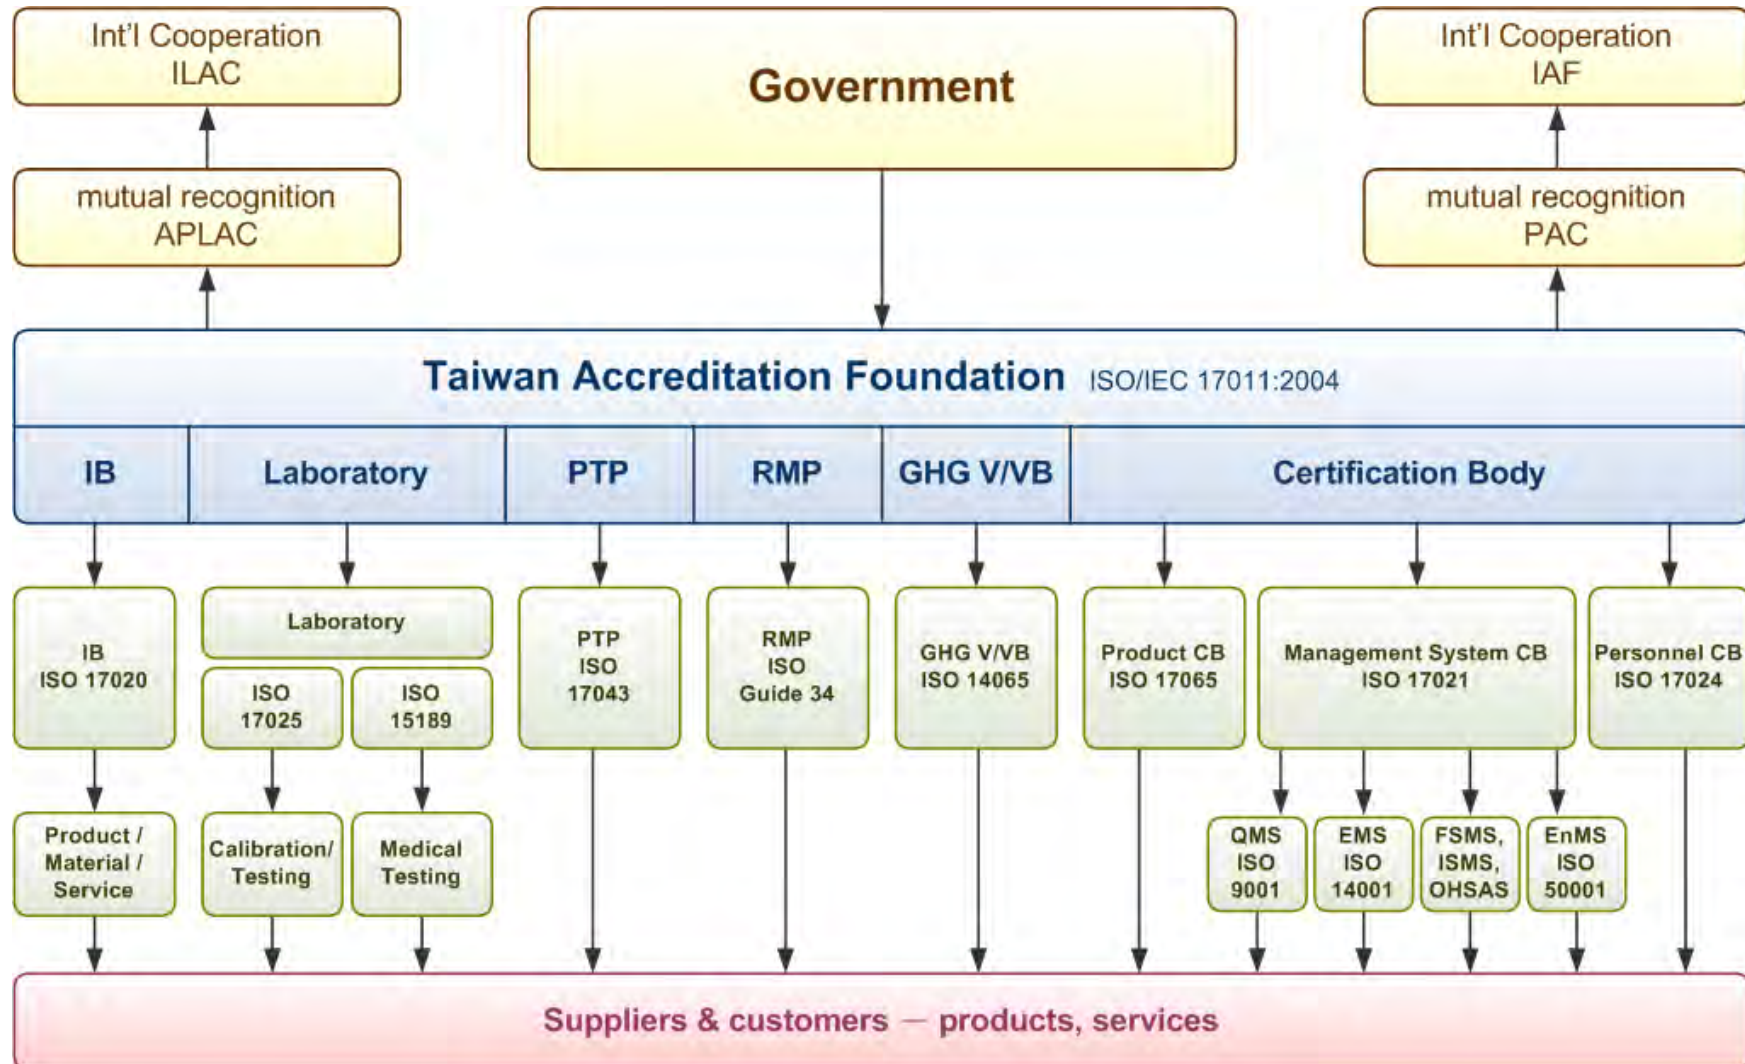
Int'l Cooperation
ILAC

Government

Int'l Cooperation
IAF

mutual recognition
APLAC

mutual recognition
PAC

Taiwan Accreditation Foundation ISO/IEC 17011:2004

IB

Laboratory

PTP

RMP

GHG V/VB

Certification Body

IB
ISO 17020

Laboratory

ISO
17025

ISO
15189

PTP
ISO
17043

RMP
ISO
Guide 34

GHG V/VB
ISO 14065

Product CB
ISO 17065

Management System CB
ISO 17021

Personnel CB
ISO 17024

Product / Material / Service

Calibration/ Testing

Medical Testing

QMS
ISO
9001

EMS
ISO
14001

FSMS,
ISMS,
OHSAS

EnMS
ISO
50001

Suppliers & customers — products, services